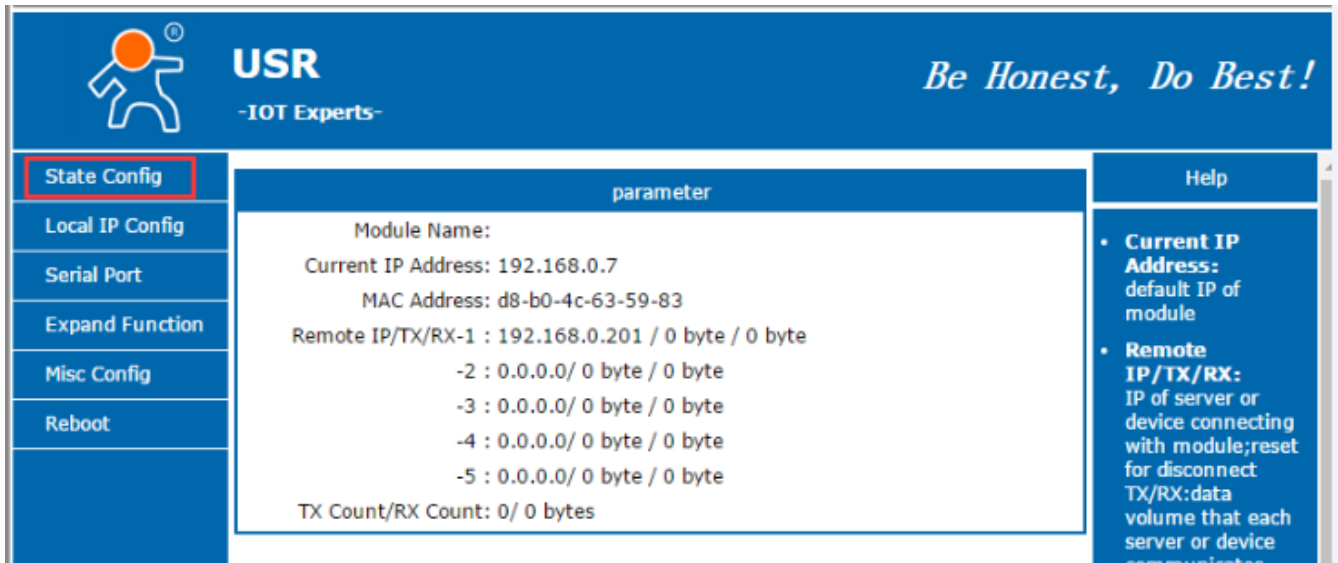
®
USR
-IOT Experts-
Be Honest, Do Best!

State Config
Local IP Config
Serial Port
Expand Function
Misc Config
Reboot

parameter

| | |
|---|---|
| Module Name: | |
| Current IP Address: | 192.168.0.7 |
| MAC Address: | d8-b0-4c-63-59-83 |
| Remote IP/TX/RX-1 : | 192.168.0.201 / 0 byte / 0 byte |
| -2 : | 0.0.0.0/ 0 byte / 0 byte |
| -3 : | 0.0.0.0/ 0 byte / 0 byte |
| -4 : | 0.0.0.0/ 0 byte / 0 byte |
| -5 : | 0.0.0.0/ 0 byte / 0 byte |
| TX Count/RX Count: | 0/ 0 bytes |

Help

• Current IP Address: default IP of module
• Remote IP/TX/RX: IP of server or device connecting with module;reset for disconnect TX/RX:data volume that each server or device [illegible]